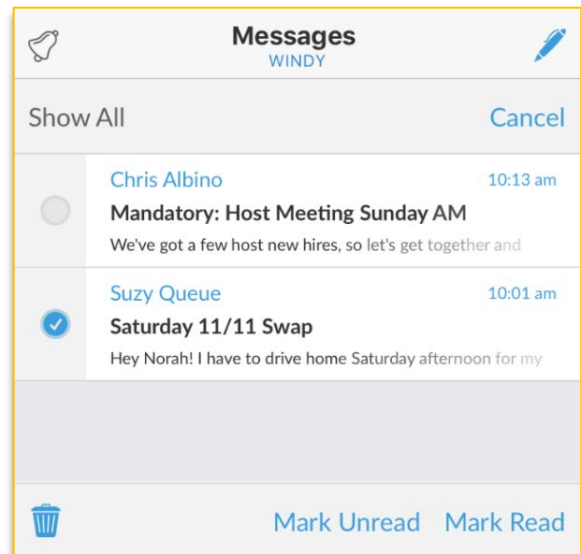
Messages
WINDY

Show All
Cancel

Chris Albino
10:13 am
Mandatory: Host Meeting Sunday AM
We've got a few host new hires, so let's get together and

Suzy Queue
10:01 am
Saturday 11/11 Swap
Hey Norah! I have to drive home Saturday afternoon for my

Mark Unread
Mark Read